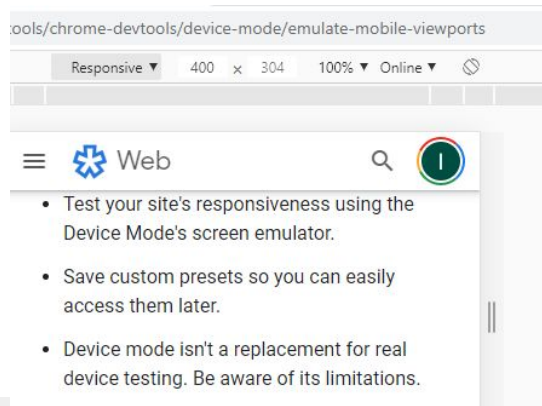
:ools/chrome-devtools/device-mode/emulate-mobile-viewports

Responsive ▼ 400 x 304 100% ▼ Online ▼

Web

I

• Test your site's responsiveness using the Device Mode's screen emulator.

• Save custom presets so you can easily access them later.

• Device mode isn't a replacement for real device testing. Be aware of its limitations.